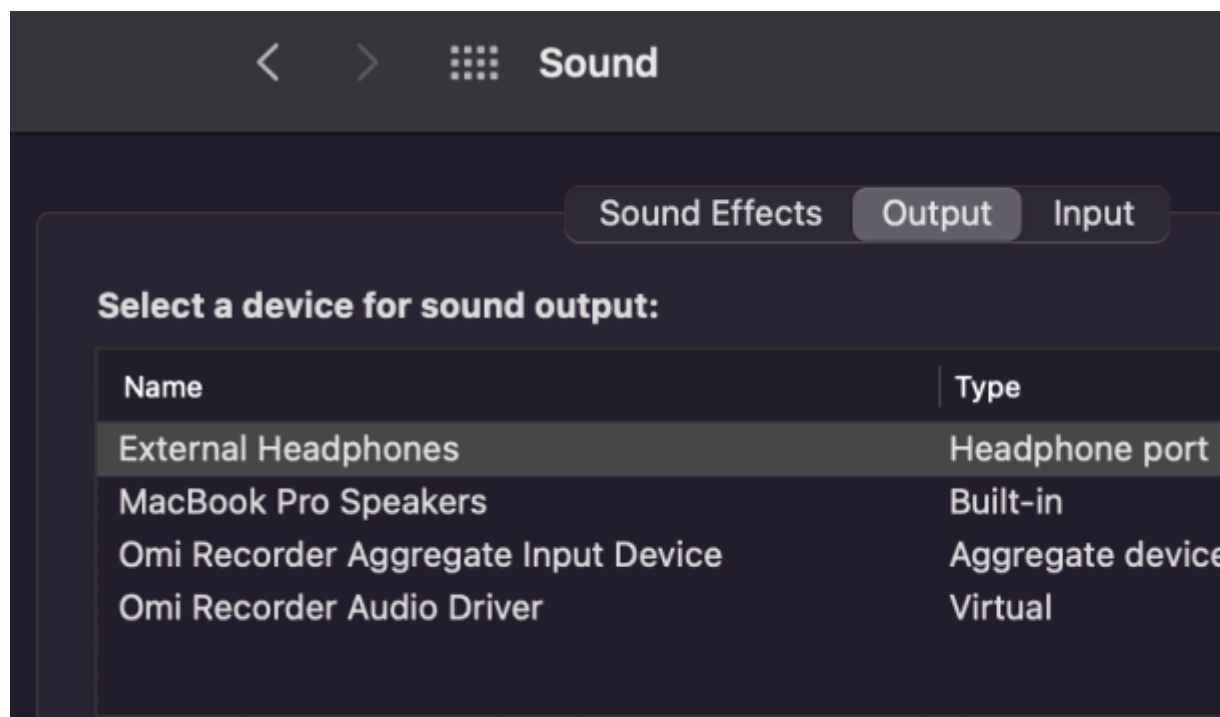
Sound

Sound Effects Output Input

Select a device for sound output:

| Name | Type |
|---|---|
| External Headphones | Headphone port |
| MacBook Pro Speakers | Built-in |
| Omi Recorder Aggregate Input Device | Aggregate devic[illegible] |
| Omi Recorder Audio Driver | Virtual |